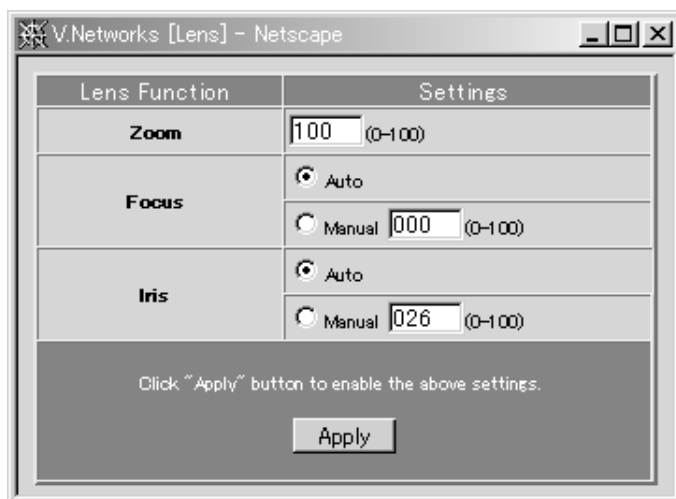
V.Networks [Lens] - Netscape

| Lens Function | Settings |
|---|---|
| Zoom | 100 (0-100) |
| Focus | Auto |
| | Manual 000 (0-100) |
| Iris | Auto |
| | Manual 026 (0-100) |

Click "Apply" button to enable the above settings.

Apply